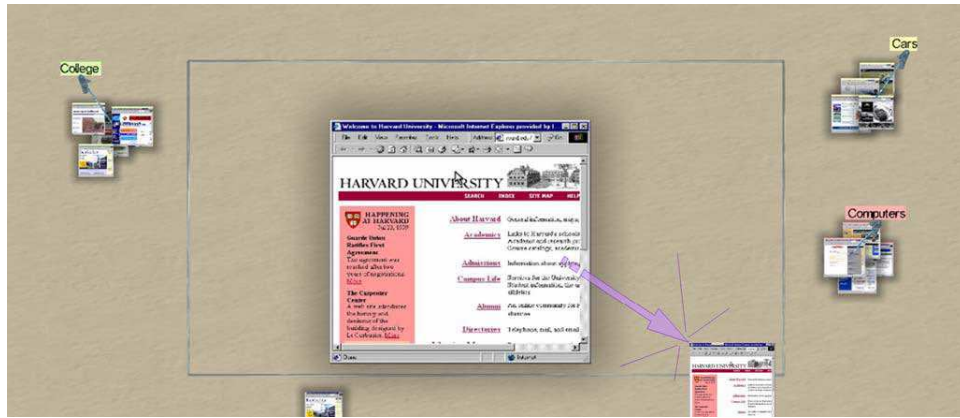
College

Cars

Computers

Welcome to Harvard University - Microsoft Internet Explorer provided by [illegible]

File Edit View Favorites Tools Help Address

HARVARD UNIVERSITY

SEARCH INDEX SITE MAP HELP

HAPPENING AT HARVARD

Guards Union Ratifies First Agreement

The agreement was reached after two years of negotiations. More

The Carpenter Center

A web site introduces the history and design of the building designed by Le Corbusier. More

About Harvard General information, maps, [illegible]

Academics Links to Harvard's schools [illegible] Academic and research pro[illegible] Course catalogs, academic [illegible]

Admissions Information about ap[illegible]

Campus Life Services for the University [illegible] Student information, dire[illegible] athletics

Alumni An online community for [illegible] alumni

Directories Telephone, mail, and email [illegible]

Done

Internet

HARVARD UNIVERSITY